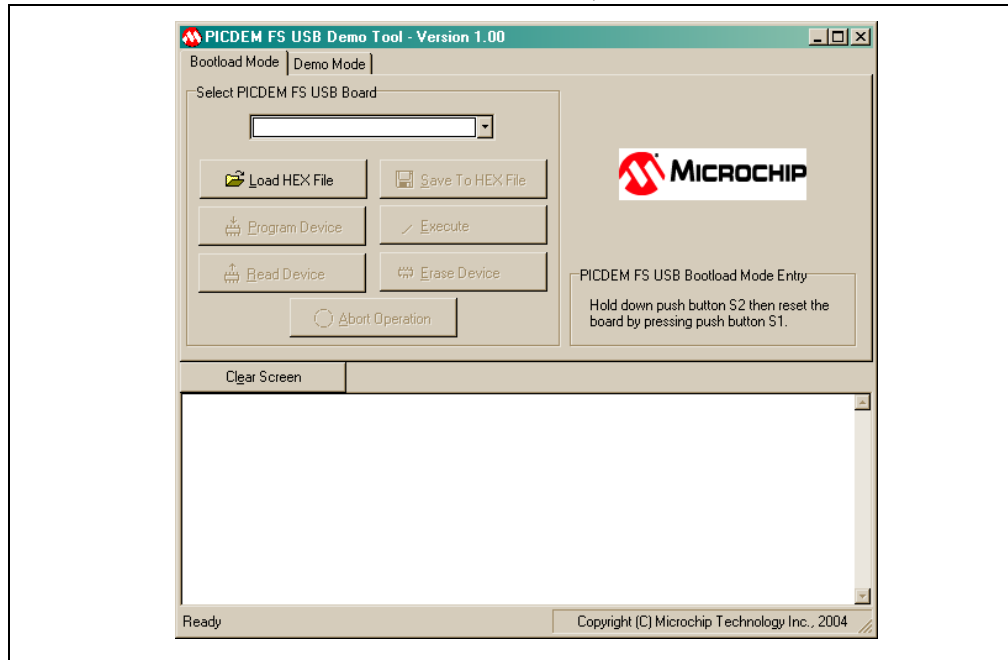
PICDEM FS USB Demo Tool - Version 1.00

Bootload Mode | Demo Mode

Select PICDEM FS USB Board

Load HEX File

Save To HEX File

Program Device

Execute

Read Device

Erase Device

Abort Operation

MICROCHIP

PICDEM FS USB Bootload Mode Entry

Hold down push button S2 then reset the board by pressing push button S1.

Clear Screen

Ready

Copyright (C) Microchip Technology Inc., 2004